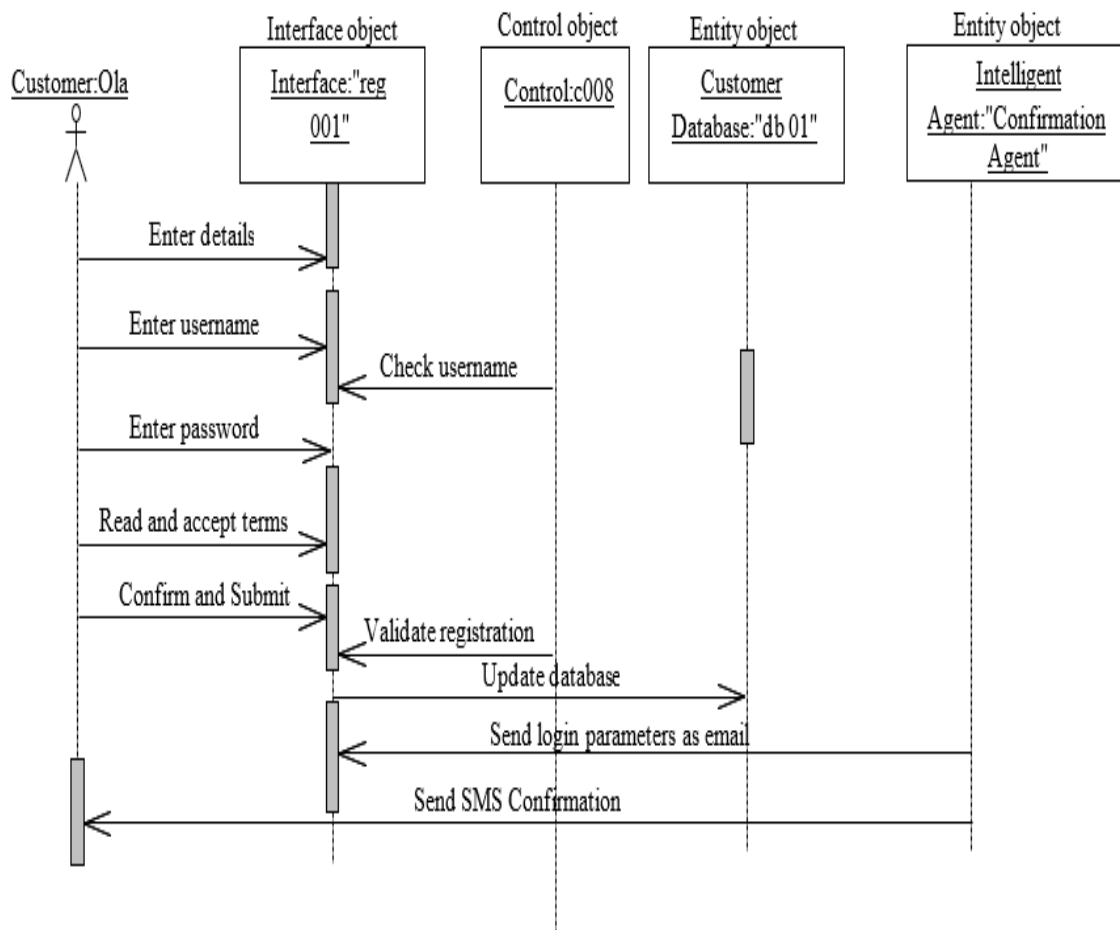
Interface object

Control object

Entity object

Entity object

Customer:Ola

Interface:"reg 001"

Control:c008

Customer Database:"db 01"

Intelligent Agent:"Confirmation Agent"

Enter details

Enter username

Check username

Enter password

Read and accept terms

Confirm and Submit

Validate registration

Update database

Send login parameters as email

Send SMS Confirmation